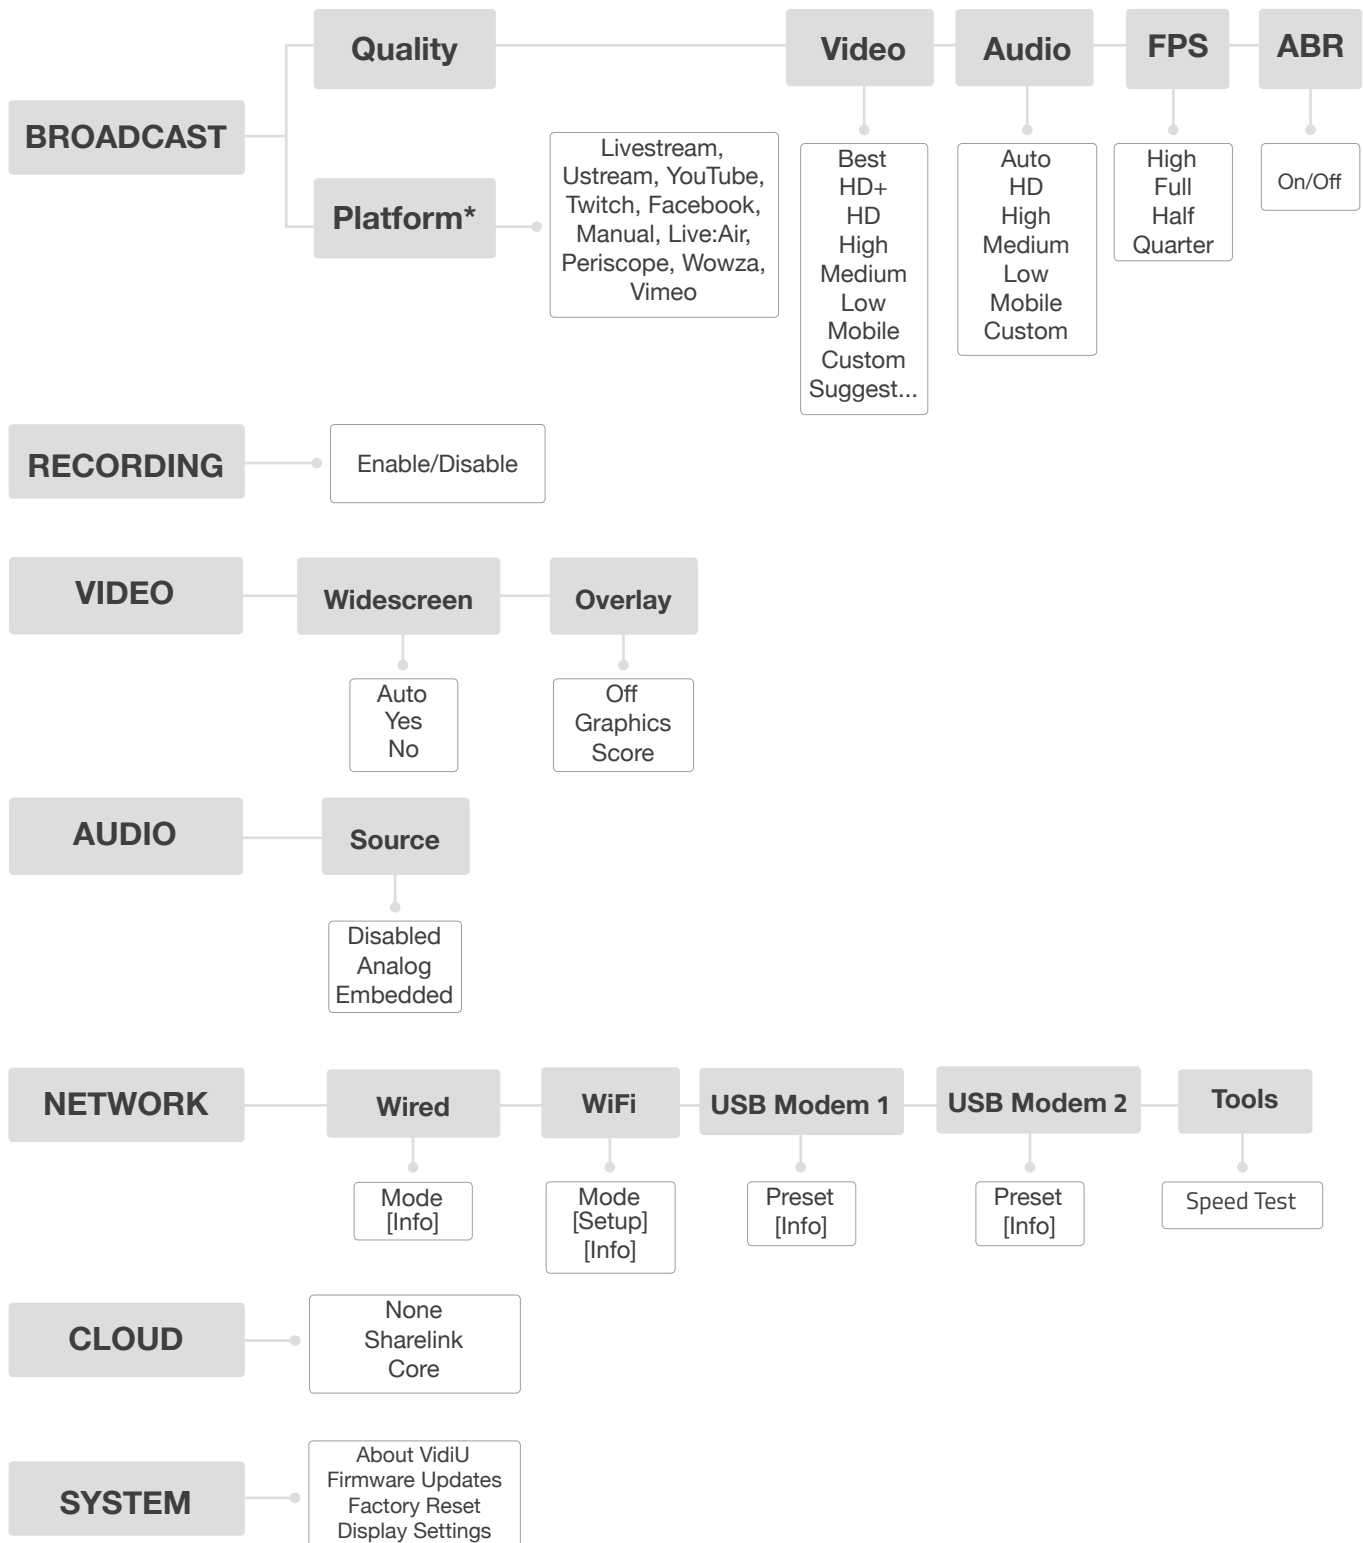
BROADCAST

Quality

Video

Audio

FPS

ABR

Platform*

Livestream, Ustream, YouTube, Twitch, Facebook, Manual, Live:Air, Periscope, Wowza, Vimeo

Best
HD+
HD
High
Medium
Low
Mobile
Custom
Suggest...

Auto
HD
High
Medium
Low
Mobile
Custom

High
Full
Half
Quarter

On/Off

RECORDING

Enable/Disable

VIDEO

Widescreen

Overlay

Auto
Yes
No

Off
Graphics
Score

AUDIO

Source

Disabled
Analog
Embedded

NETWORK

Wired

WiFi

USB Modem 1

USB Modem 2

Tools

Mode
[Info]

Mode
[Setup]
[Info]

Preset
[Info]

Preset
[Info]

Speed Test

CLOUD

None
Sharelink
Core

SYSTEM

About VidiU
Firmware Updates
Factory Reset
Display Settings